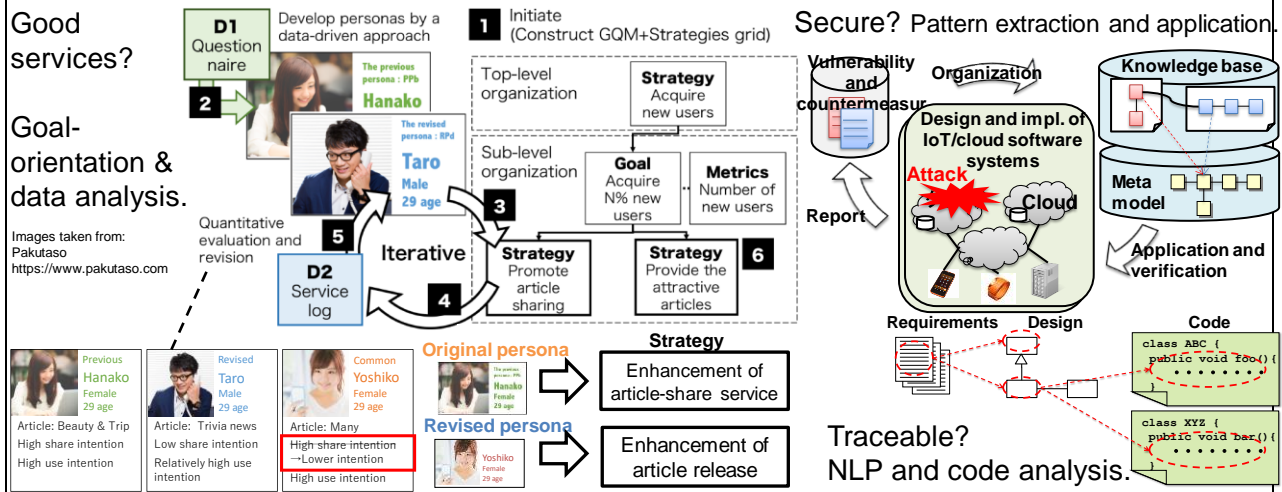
Good services?

Goal-orientation & data analysis.

Images taken from: Pakutaso https://www.pakutaso.com

D1 Question naire

Develop personas by a data-driven approach

2

The previous persona : PPb
Hanako

The revised persona : RPd
Taro
Male
29 age

Quantitative evaluation and revision

5

Iterative

D2 Service log

4

3

1 Initiate (Construct GQM+Strategies grid)

Top-level organization

Strategy
Acquire new users

Sub-level organization

Goal
Acquire N% new users

Metrics
Number of new users

Strategy
Promote article sharing

Strategy
Provide the attractive articles

6

| Previous Hanako Female 29 age | Revised Taro Male 29 age | Common Yoshiko Female 29 age |
|---|---|---|
| Article: Beauty & Trip | Article: Trivia news | Article: Many |
| High share intention | Low share intention | High share intention →Lower intention |
| High use intention | Relatively high use intention | High use intention |

Original persona

The previous persona Hanako

Strategy

Enhancement of article-share service

Revised persona

Yoshiko Female

Enhancement of article release

Secure? Pattern extraction and application.

Vulnerability and countermeasur

Organization

Knowledge base

Design and impl. of IoT/cloud software systems

Attack

Cloud

Meta model

Report

Application and verification

Requirements

Design

Code

class ABC {
public void foo(){
• • • • • • •
}

class XYZ {
public void bar(){
• • • • • • •
}

Traceable?
NLP and code analysis.